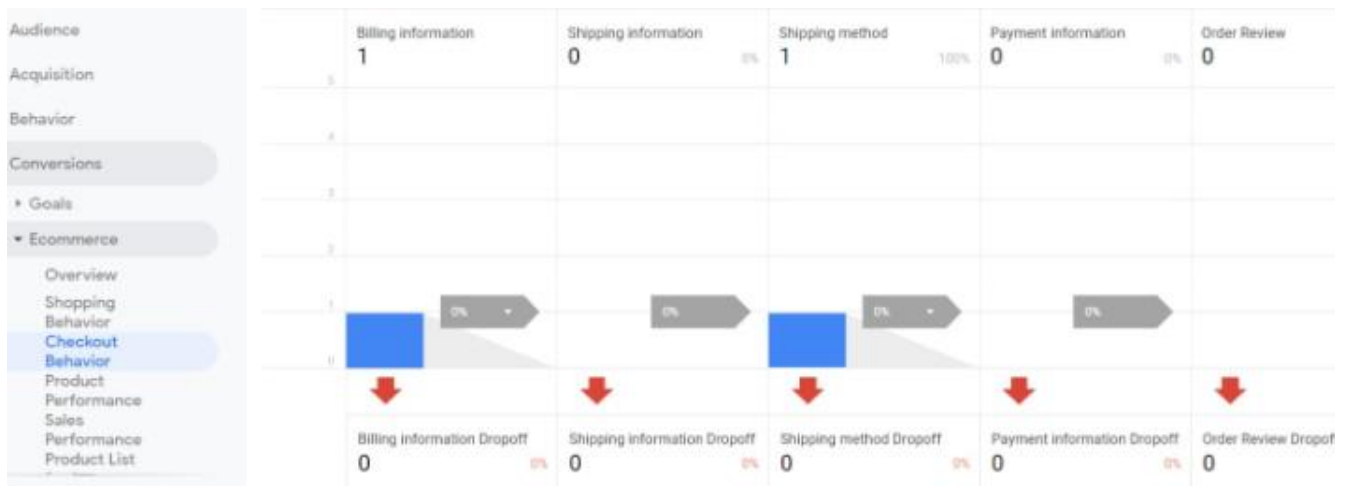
Audience

Acquisition

Behavior

Conversions

▸ Goals

▾ Ecommerce

Overview

Shopping Behavior

Checkout Behavior

Product Performance

Sales Performance

Product List

| | Billing information | Shipping information | Shipping method | Payment information | Order Review |
|---|---|---|---|---|---|
| | 1 | 0 0% | 1 100% | 0 0% | 0 |

5

4

3

2

1

0

0%

0%

0%

0%

| Billing information Dropoff | Shipping information Dropoff | Shipping method Dropoff | Payment information Dropoff | Order Review Dropof |
|---|---|---|---|---|
| 0 0% | 0 0% | 0 0% | 0 0% | 0 |